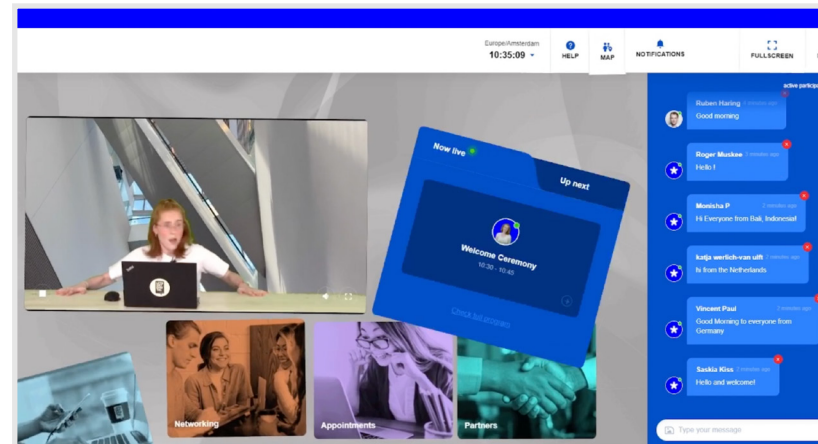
Europe/Amsterdam
10:35:09

HELP

MAP

NOTIFICATIONS

FULLSCREEN

Now live

Up next

Welcome Ceremony
10:30 - 10:45

Check full program

Networking

Appointments

Partners

active particip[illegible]

Ruben Haring 4 minutes ago
Good morning

Roger Muskee 3 minutes ago
Hello !

Monisha P 3 minutes ago
Hi Everyone from Bali, Indonesia!

katja werlich-van uift 3 minutes ago
hi from the Netherlands

Vincent Paul 3 minutes ago
Good Morning to everyone from Germany

Saskia Kiss 3 minutes ago
Hello and welcome!

Type your message